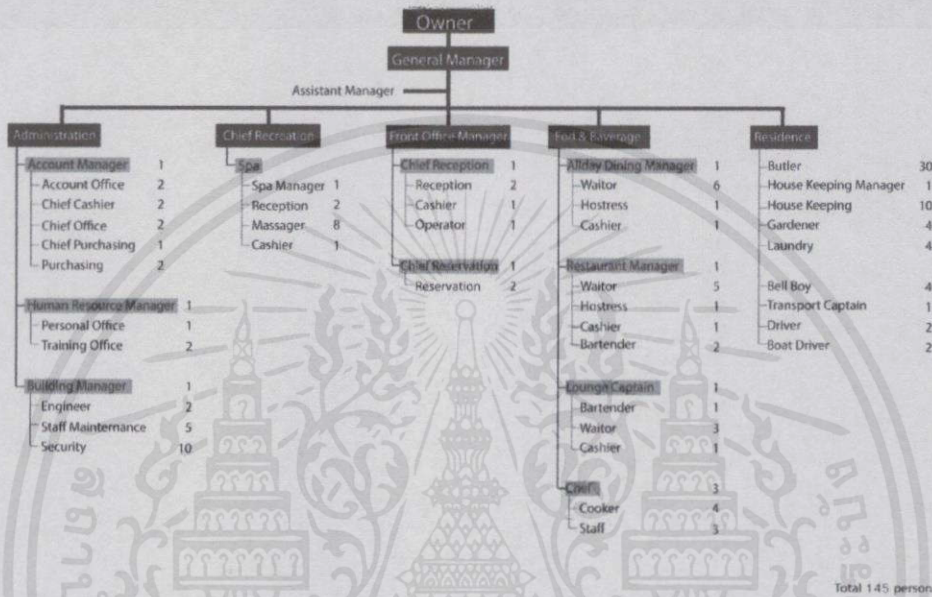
Owner

General Manager

Assistant Manager

Administration

Account Manager 1
Account Office 2
Chief Cashier 2
Chief Office 2
Chief Purchasing 1
Purchasing 2

Human Resource Manager 1
Personal Office 1
Training Office 2

Building Manager 1
Engineer 2
Staff Maintenance 5
Security 10

Chief Recreation

Spa
Spa Manager 1
Reception 2
Massager 8
Cashier 1

Front Office Manager

Chief Reception 1
Reception 2
Cashier 1
Operator 1

Chief Reservation 1
Reservation 2

Fod & Baverage

Allday Dining Manager 1
Waitor 6
Hostress 1
Cashier 1

Restaurant Manager 1
Waitor 5
Hostress 1
Cashier 1
Bartender 2

Lounge Captain 1
Bartender 1
Waitor 3
Cashier 1

Chef 3
Cooker 4
Staff 3

Residence

Butler 30
House Keeping Manager 1
House Keeping 10
Gardener 4
Laundry 4

Bell Boy 4
Transport Captain 1
Driver 2
Boat Driver 2

Total 145 person